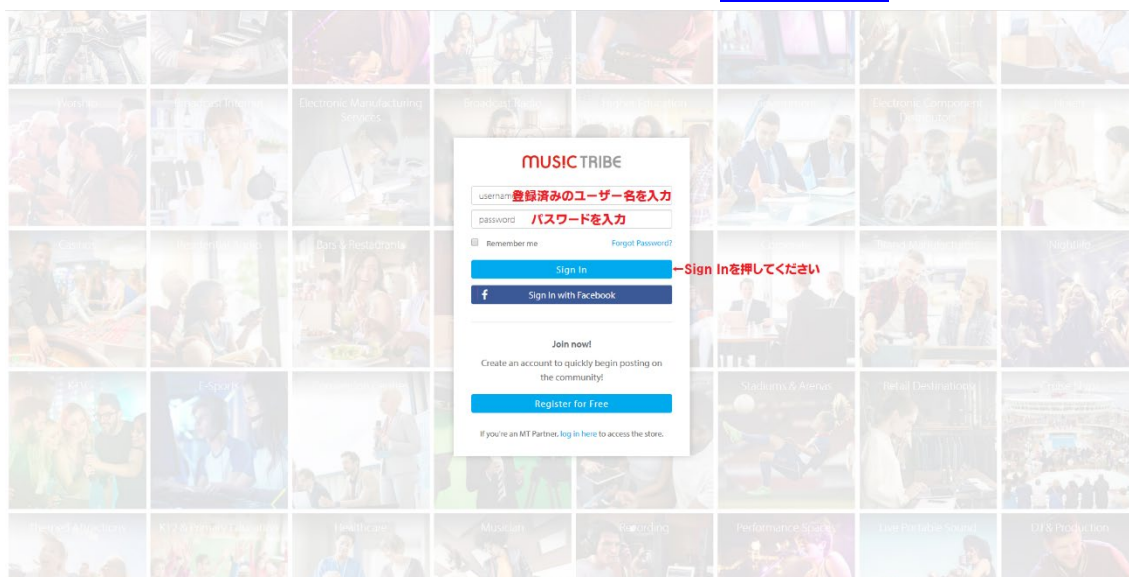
Worship

Broadcast Television

Electronic Manufacturing Services

Broadcast Radio

Electronic Composers Destinations

Casinos

Residential Studio

Bars & Restaurants

Nightlife

E-Sports

Stadiums & Arenas

Retail Destinations

Cruise Ships

Themed Attractions

K12 & Primary Education

Healthcare

Musician

Recording

Performance Spaces

Live Portable Sound

DJ & Production

MUSIC TRIBE

usernam 登録済みのユーザー名を入力

password パスワードを入力

Remember me

Forgot Password?

Sign In ーSign Inを押してください

Sign In with Facebook

Join now!

Create an account to quickly begin posting on the community!

Register for Free

If you're an MT Partner, log in here to access the store.